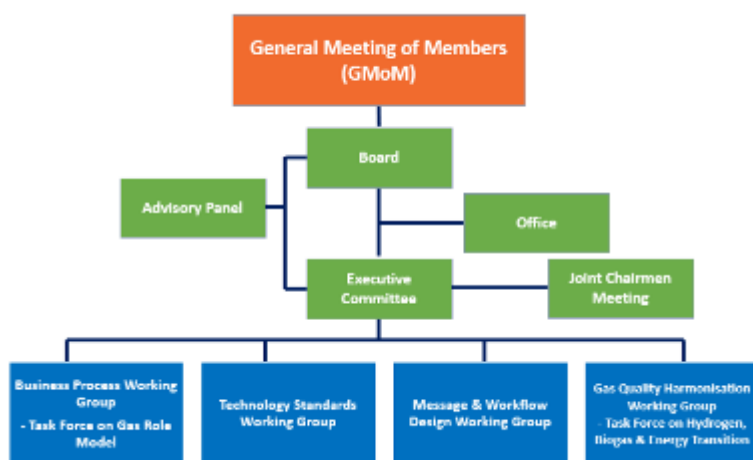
General Meeting of Members (GMoM)

Board

Advisory Panel

Office

Executive Committee

Joint Chairmen Meeting

Business Process Working Group
- Task Force on Gas Role Model

Technology Standards Working Group

Message & Workflow Design Working Group

Gas Quality Harmonisation Working Group
- Task Force on Hydrogen, Biogas & Energy Transition